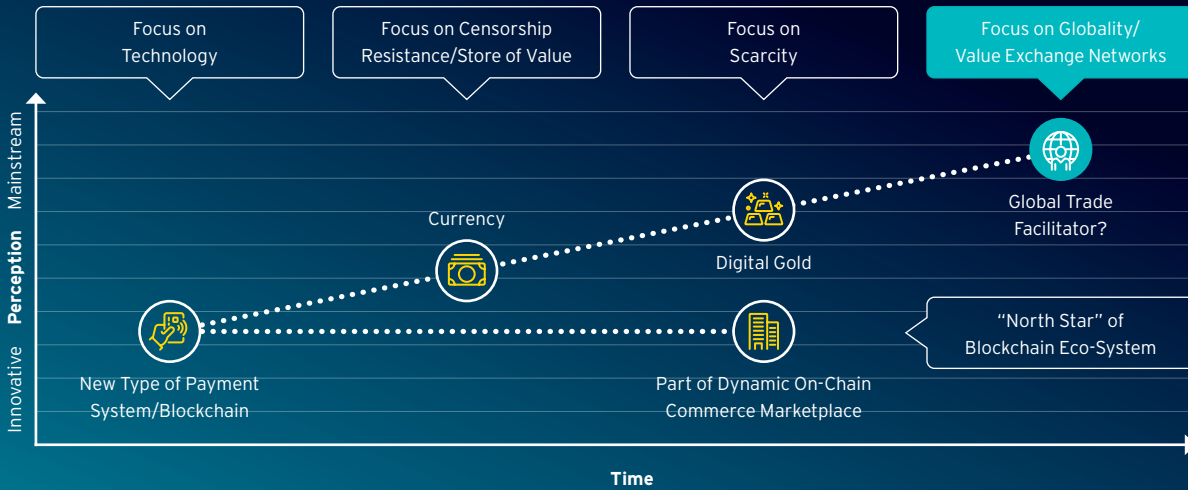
Focus on Technology

Focus on Censorship Resistance/Store of Value

Focus on Scarcity

Focus on Globality/ Value Exchange Networks

Mainstream

Perception

Innovative

Global Trade Facilitator?

Currency

Digital Gold

"North Star" of Blockchain Eco-System

New Type of Payment System/Blockchain

Part of Dynamic On-Chain Commerce Marketplace

Time